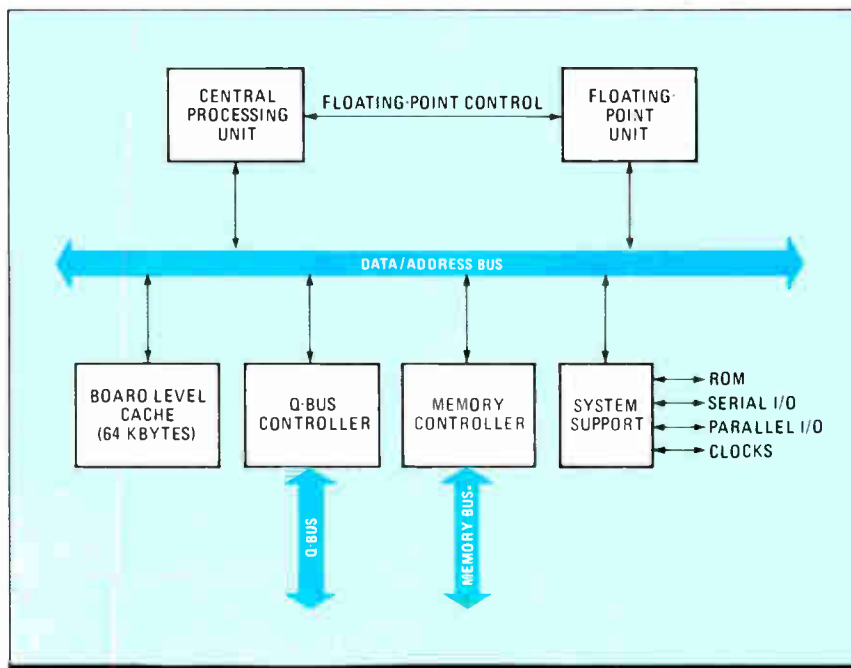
CENTRAL PROCESSING UNIT

FLOATING-POINT CONTROL

FLOATING-POINT UNIT

DATA/ADDRESS BUS

BOARO LEVEL CACHE (64 KBYTES)

Q-BUS CONTROLLER

MEMORY CONTROLLER

SYSTEM SUPPORT

ROM

SERIAL I/O

PARALLEL I/O

CLOCKS

Q-BUS

MEMORY BUS